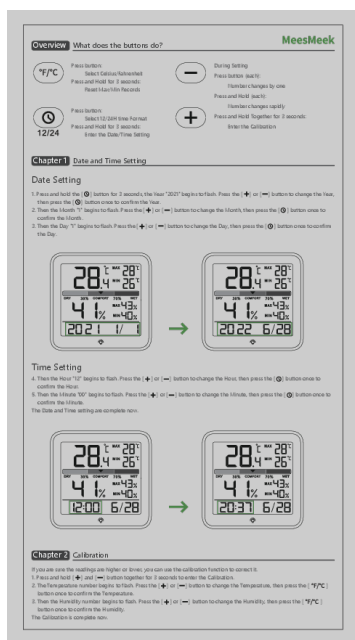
Overview What does the buttons do?

MeesMeek

°F/°C
Press button:
Select Celsius/Fahrenheit
Press and Hold for 3 seconds:
Reset Max/Min Records

During Setting
Press button (each):
Number changes by one
Press and Hold (each):
Number changes rapidly
Press and Hold Together for 3 seconds:
Enter the Calibration

12/24
Press button:
Select 12/24 time format
Press and Hold for 3 seconds:
Enter the Date/Time Setting

Chapter 1 Date and Time Setting

Date Setting

1. Press and hold the [ ] button for 3 seconds, the Year "2021" begins to flash. Press the [+] or [−] button to change the Year, then press the [ ] button once to confirm the Year.
2. Then the Month "1" begins to flash. Press the [+] or [−] button to change the Month, then press the [ ] button once to confirm the Month.
3. Then the Day "1" begins to flash. Press the [+] or [−] button to change the Day, then press the [ ] button once to confirm the Day.

28.4 °C MAX 28° MIN 26° DRY 30% COMFORT 70% WET 41% MAX 43% MIN 40% 2021 1/ 1

28.4 °C MAX 28° MIN 26° DRY 30% COMFORT 70% WET 41% MAX 43% MIN 40% 2022 6/28

Time Setting

4. Then the Hour "12" begins to flash. Press the [+] or [−] button to change the Hour, then press the [ ] button once to confirm the Hour.
5. Then the Minute "00" begins to flash. Press the [+] or [−] button to change the Minute, then press the [ ] button once to confirm the Minute.
The Date and Time setting are complete now.

28.4 °C MAX 28° MIN 26° DRY 30% COMFORT 70% WET 41% MAX 43% MIN 40% 12:00 6/28

28.4 °C MAX 28° MIN 26° DRY 30% COMFORT 70% WET 41% MAX 43% MIN 40% 20:37 6/28

Chapter 2 Calibration

If you are sure the readings are higher or lower, you can use the calibration function to correct it.
1. Press and hold [+] and [−] button together for 3 seconds to enter the Calibration.
2. The Temperature number begins to flash. Press the [+] or [−] button to change the Temperature, then press the [°F/°C] button once to confirm the Temperature.
3. Then the Humidity number begins to flash. Press the [+] or [−] button to change the Humidity, then press the [°F/°C] button once to confirm the Humidity.
The Calibration is complete now.